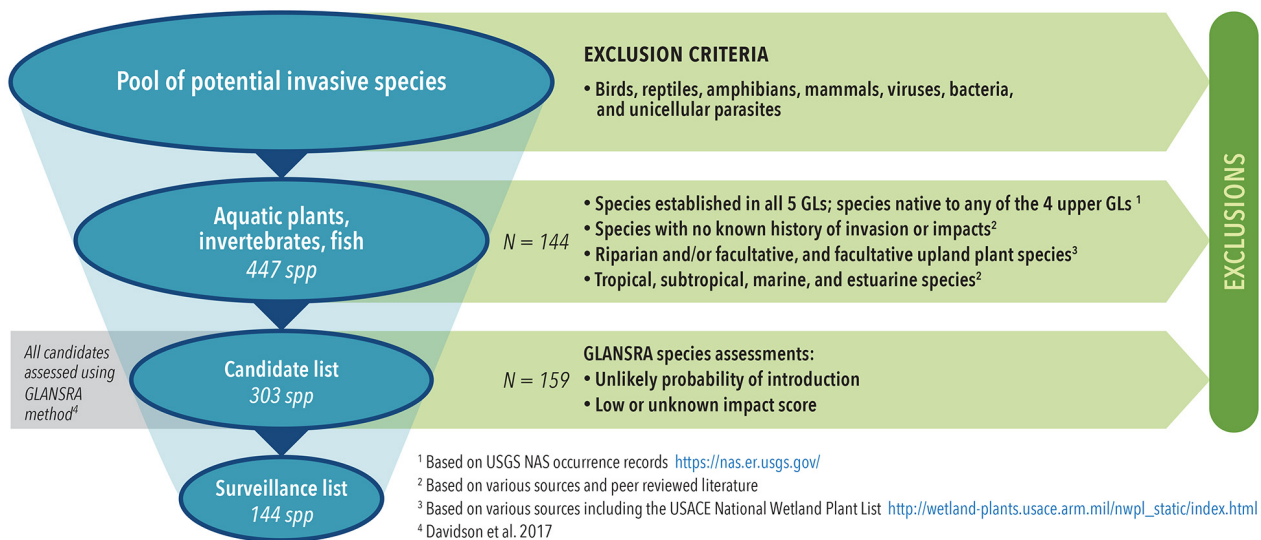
Pool of potential invasive species

EXCLUSION CRITERIA

• Birds, reptiles, amphibians, mammals, viruses, bacteria, and unicellular parasites

Aquatic plants, invertebrates, fish
447 spp

N = 144

• Species established in all 5 GLs; species native to any of the 4 upper GLs $^1$
• Species with no known history of invasion or impacts$^2$
• Riparian and/or facultative, and facultative upland plant species$^3$
• Tropical, subtropical, marine, and estuarine species$^2$

All candidates assessed using GLANSRA method$^4$

Candidate list
303 spp

N = 159

GLANSRA species assessments:
• Unlikely probability of introduction
• Low or unknown impact score

EXCLUSIONS

Surveillance list
144 spp

$^1$ Based on USGS NAS occurrence records https://nas.er.usgs.gov/
$^2$ Based on various sources and peer reviewed literature
$^3$ Based on various sources including the USACE National Wetland Plant List http://wetland-plants.usace.arm.mil/nwpl_static/index.html
$^4$ Davidson et al. 2017